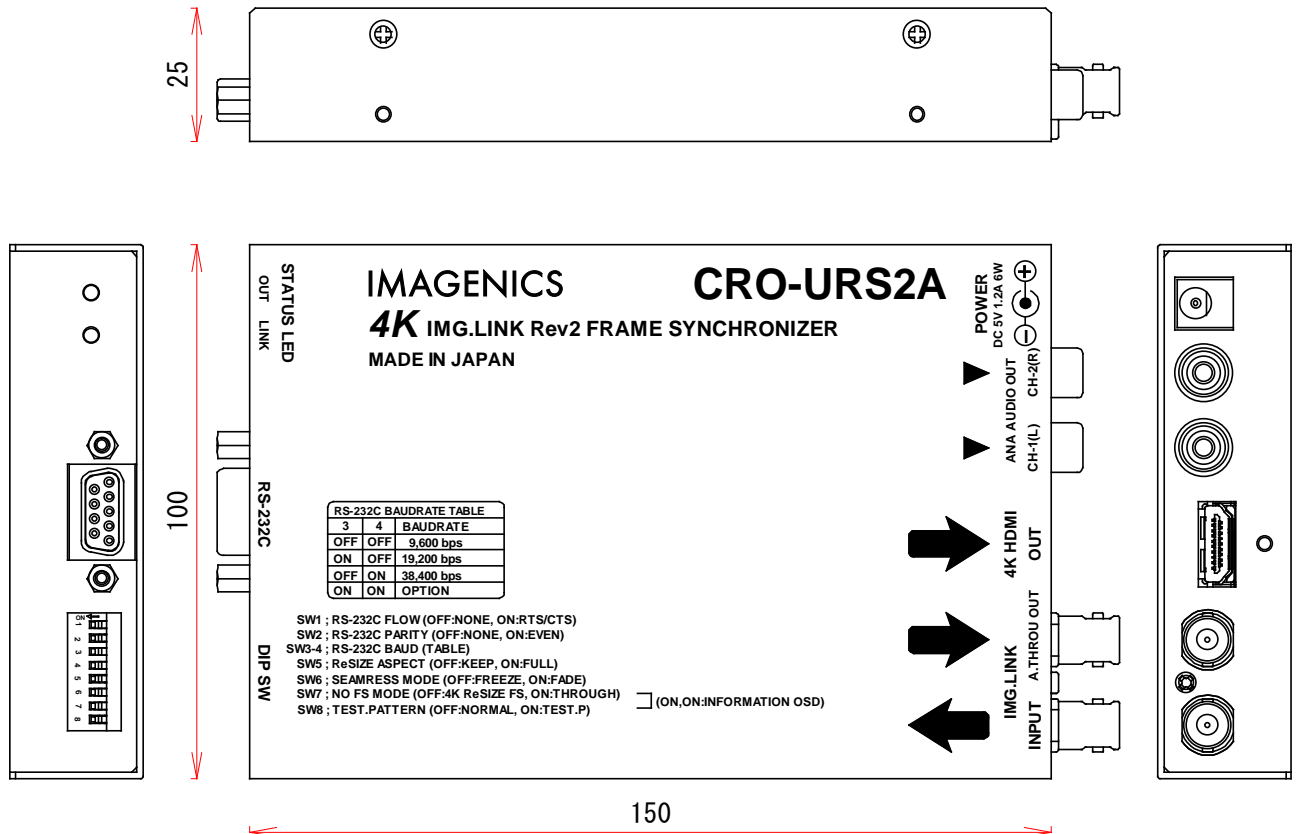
25

100

STATUS LED
OUT LINK

IMAGENICS
CRO-URS2A
4K IMG.LINK Rev2 FRAME SYNCHRONIZER
MADE IN JAPAN

POWER
DC 5V 1.2A 6W

ANA AUDIO OUT
CH-2(R)
CH-1(L)

RS-232C

| RS-232C BAUDRATE TABLE | | |
|---|---|---|
| 3 | 4 | BAUDRATE |
| OFF | OFF | 9,600 bps |
| ON | OFF | 19,200 bps |
| OFF | ON | 38,400 bps |
| ON | ON | OPTION |

4K HDMI OUT

DIP SW

SW1 ; RS-232C FLOW (OFF:NONE, ON:RTS/CTS)
SW2 ; RS-232C PARITY (OFF:NONE, ON:EVEN)
SW3-4 ; RS-232C BAUD (TABLE)
SW5 ; ReSIZE ASPECT (OFF:KEEP, ON:FULL)
SW6 ; SEAMRESS MODE (OFF:FREEZE, ON:FADE)
SW7 ; NO FS MODE (OFF:4K ReSIZE FS, ON:THROUGH)
SW8 ; TEST.PATTERN (OFF:NORMAL, ON:TEST.P)
(ON,ON:INFORMATION OSD)

IMG.LINK
A.THROU OUT
INPUT

ON
1 2 3 4 5 6 7 8

150